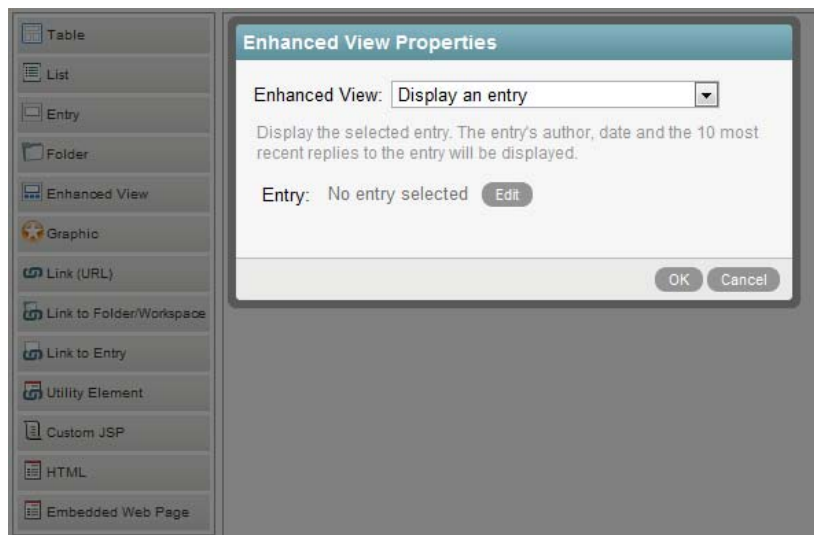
Table
List
Entry
Folder
Enhanced View
Graphic
Link (URL)
Link to Folder/Workspace
Link to Entry
Utility Element
Custom JSP
HTML
Embedded Web Page

Enhanced View Properties

Enhanced View: Display an entry

Display the selected entry. The entry's author, date and the 10 most recent replies to the entry will be displayed.

Entry: No entry selected Edit

OK Cancel